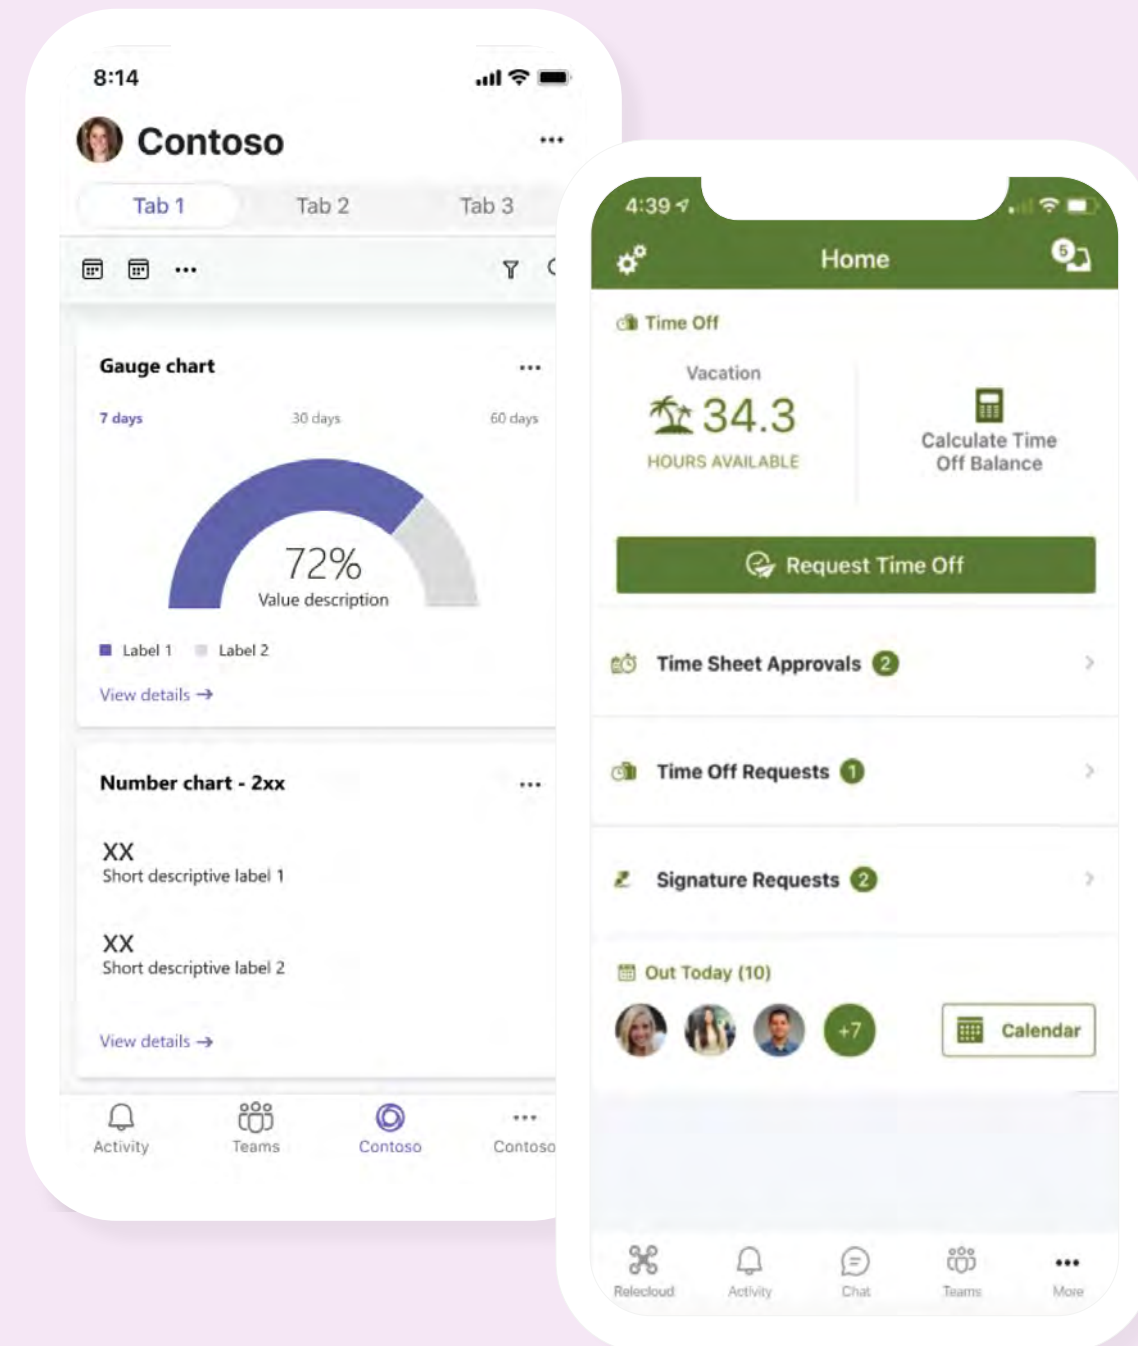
8:14

Contoso

Tab 1 Tab 2 Tab 3

Gauge chart

7 days 30 days 60 days

72%
Value description

Label 1 Label 2

View details →

Number chart - 2xx

XX
Short descriptive label 1

XX
Short descriptive label 2

View details →

Activity Teams Contoso Contoso

4:39

Home

5

Time Off

Vacation
34.3
HOURS AVAILABLE

Calculate Time Off Balance

Request Time Off

Time Sheet Approvals 2

Time Off Requests 1

Signature Requests 2

Out Today (10)

+7

Calendar

Relecloud Activity Chat Teams More